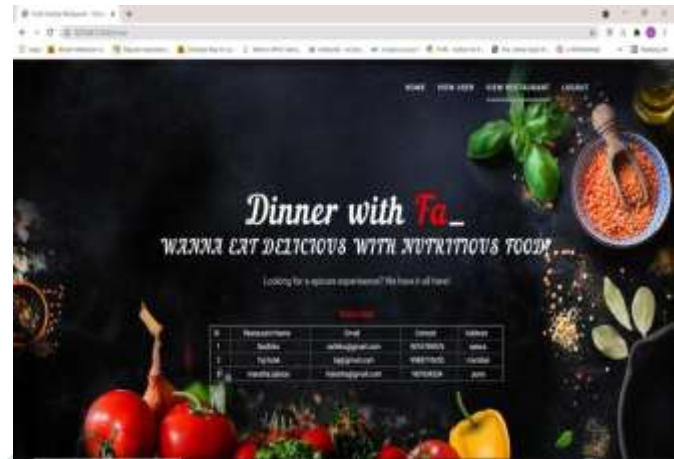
HOME VIEW USER VIEW RESTAURANT LOGOUT

Dinner with Fa_

WANNA EAT DELICIOUS WITH NUTRITIOUS FOOD

Looking for a epicure experience? We have it all here!

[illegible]

| Id | Restaurant Name | Email | Contact | Address |
|---|---|---|---|---|
| 1 | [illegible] | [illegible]@gmail.com | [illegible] | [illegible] |
| 2 | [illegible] | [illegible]@gmail.com | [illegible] | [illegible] |
| 3 | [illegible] | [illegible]@gmail.com | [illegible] | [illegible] |